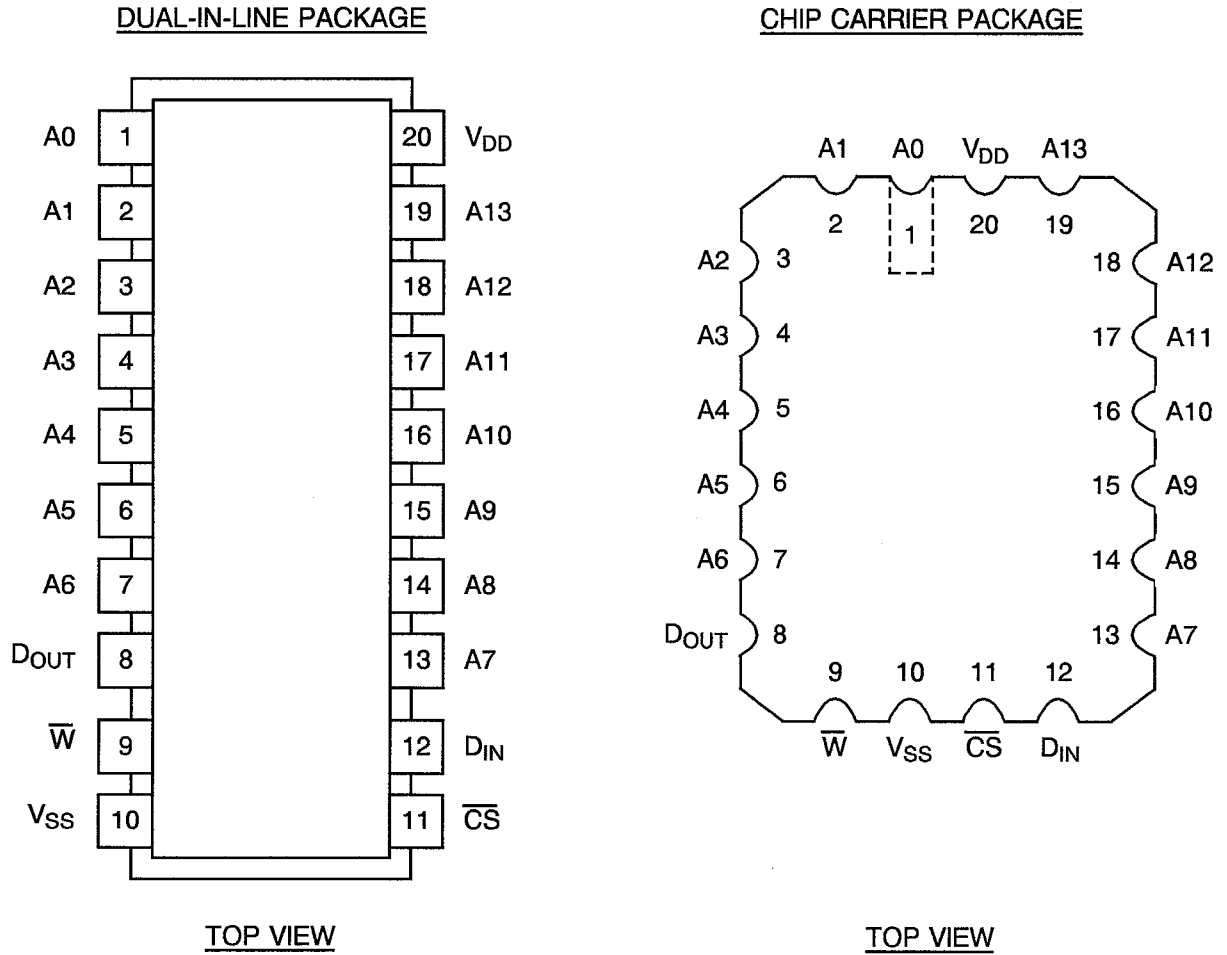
DUAL-IN-LINE PACKAGE

A0 1 20 $V_{DD}$
A1 2 19 A13
A2 3 18 A12
A3 4 17 A11
A4 5 16 A10
A5 6 15 A9
A6 7 14 A8
$D_{OUT}$ 8 13 A7
$\overline{W}$ 9 12 $D_{IN}$
$V_{SS}$ 10 11 $\overline{CS}$

TOP VIEW

CHIP CARRIER PACKAGE

A1 A0 $V_{DD}$ A13
2 1 20 19
A2 3 18 A12
A3 4 17 A11
A4 5 16 A10
A5 6 15 A9
A6 7 14 A8
$D_{OUT}$ 8 13 A7
9 10 11 12
$\overline{W}$ $V_{SS}$ $\overline{CS}$ $D_{IN}$

TOP VIEW